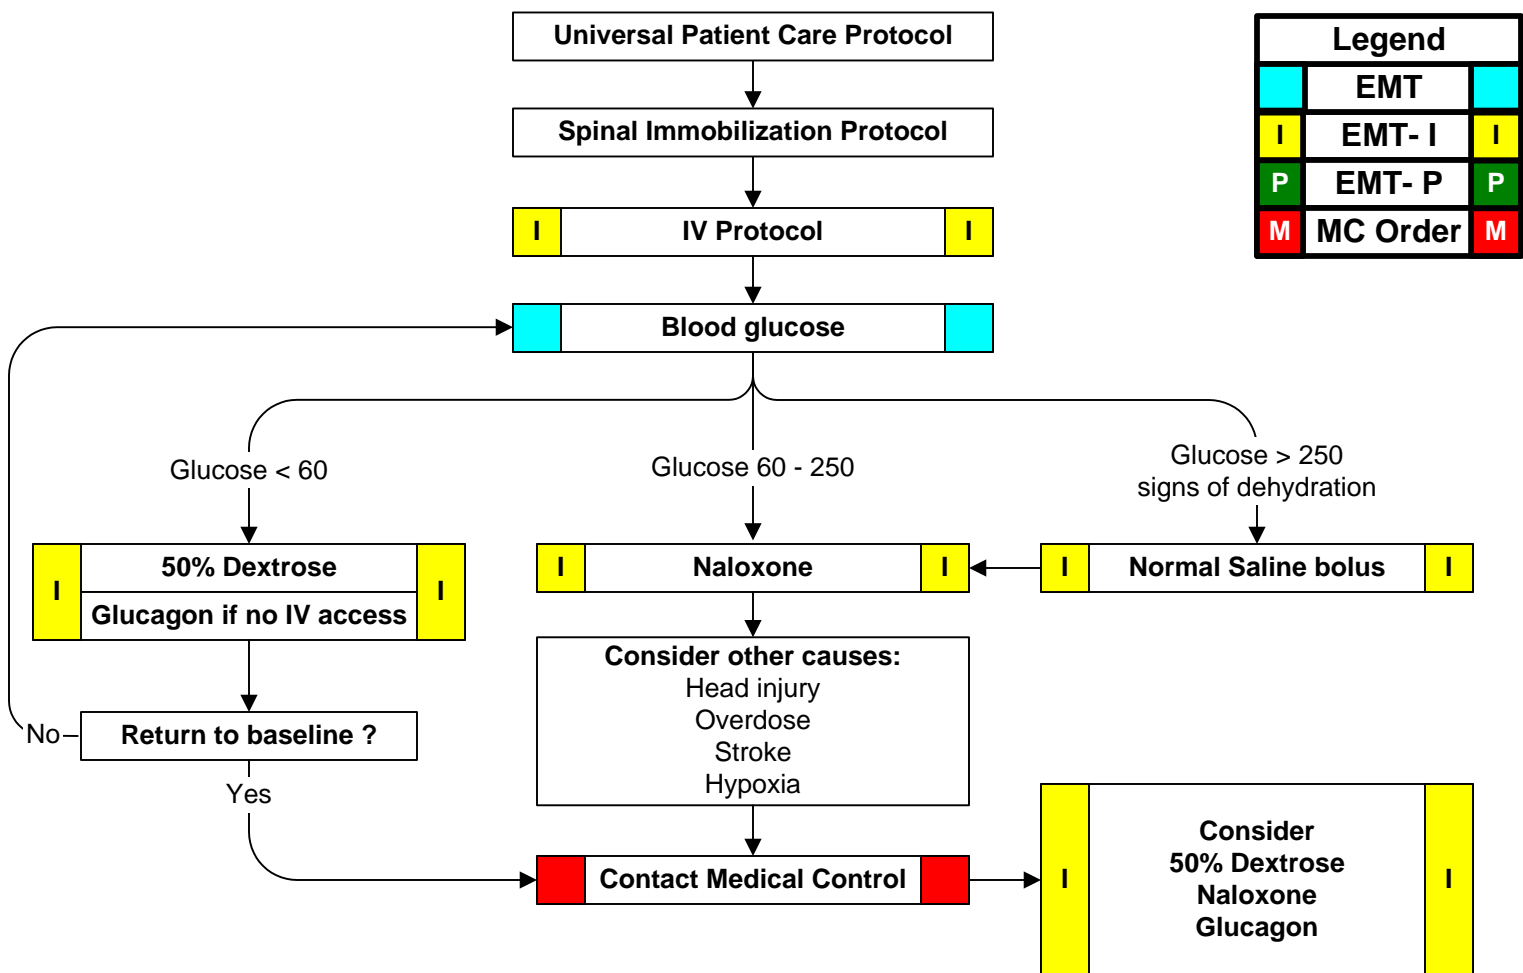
Universal Patient Care Protocol

Spinal Immobilization Protocol

I IV Protocol I

Blood glucose

Legend

| | Legend | |
|---|---|---|
| | EMT | |
| I | EMT- I | I |
| P | EMT- P | P |
| M | MC Order | M |

Glucose < 60

Glucose 60 - 250

Glucose > 250 signs of dehydration

I 50% Dextrose Glucagon if no IV access I

I Naloxone I

I Normal Saline bolus I

No

Return to baseline ?

Yes

Consider other causes:
Head injury
Overdose
Stroke
Hypoxia

Contact Medical Control

I Consider 50% Dextrose Naloxone Glucagon I